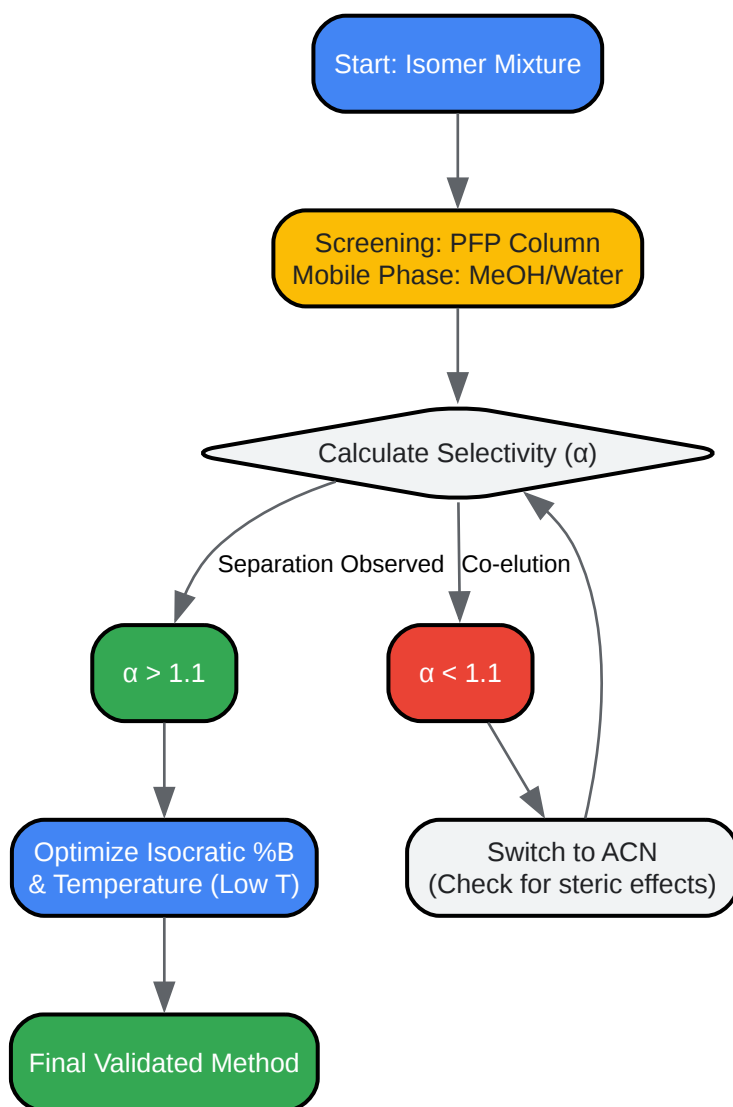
Start: Isomer Mixture

Screening: PFP Column
Mobile Phase: MeOH/Water

Calculate Selectivity (α)

Separation Observed

Co-elution

α > 1.1

α < 1.1

Optimize Isocratic %B
& Temperature (Low T)

Switch to ACN
(Check for steric effects)

Final Validated Method